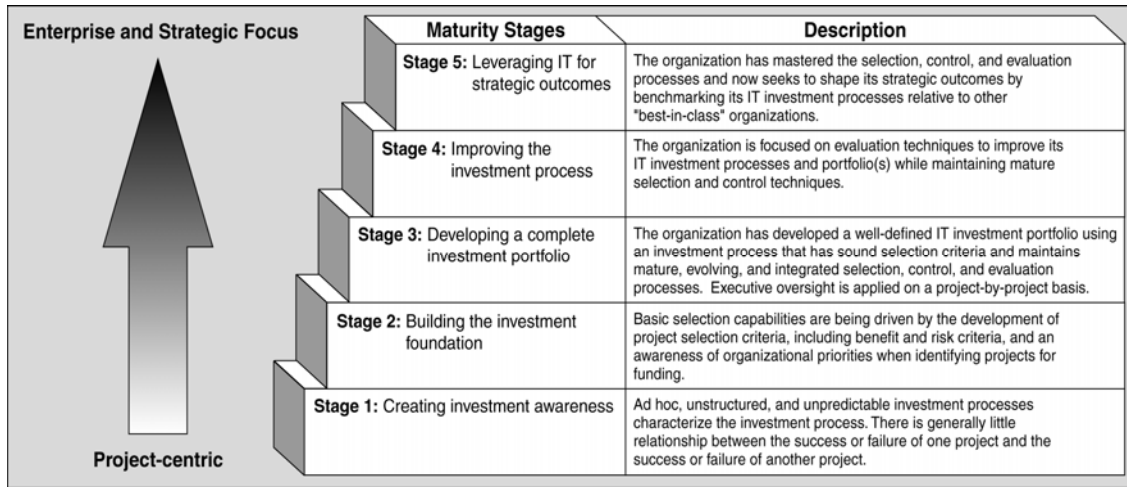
Enterprise and Strategic Focus

Project-centric

| Maturity Stages | Description |
|---|---|
| Stage 5: Leveraging IT for strategic outcomes | The organization has mastered the selection, control, and evaluation processes and now seeks to shape its strategic outcomes by benchmarking its IT investment processes relative to other "best-in-class" organizations. |
| Stage 4: Improving the investment process | The organization is focused on evaluation techniques to improve its IT investment processes and portfolio(s) while maintaining mature selection and control techniques. |
| Stage 3: Developing a complete investment portfolio | The organization has developed a well-defined IT investment portfolio using an investment process that has sound selection criteria and maintains mature, evolving, and integrated selection, control, and evaluation processes. Executive oversight is applied on a project-by-project basis. |
| Stage 2: Building the investment foundation | Basic selection capabilities are being driven by the development of project selection criteria, including benefit and risk criteria, and an awareness of organizational priorities when identifying projects for funding. |
| Stage 1: Creating investment awareness | Ad hoc, unstructured, and unpredictable investment processes characterize the investment process. There is generally little relationship between the success or failure of one project and the success or failure of another project. |